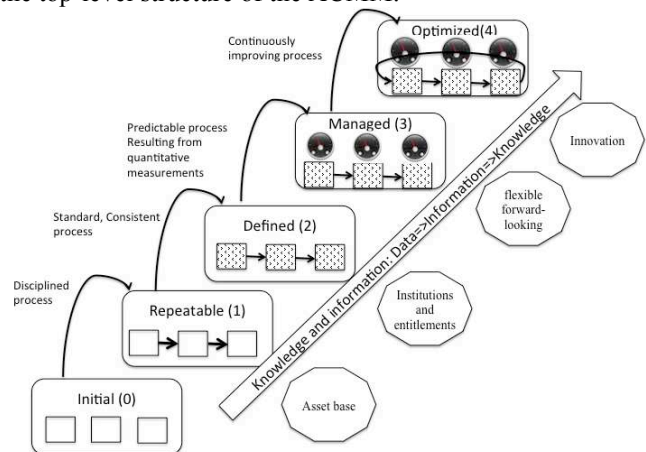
the top-level structure of the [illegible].

Continuously improving process

Optimized(4)

Predictable process Resulting from quantitative measurements

Managed (3)

Standard, Consistent process

Defined (2)

Disciplined process

Repeatable (1)

Initial (0)

Knowledge and information: Data=>Information=>Knowledge

Innovation

flexible forward-looking

Institutions and entitlements

Asset base